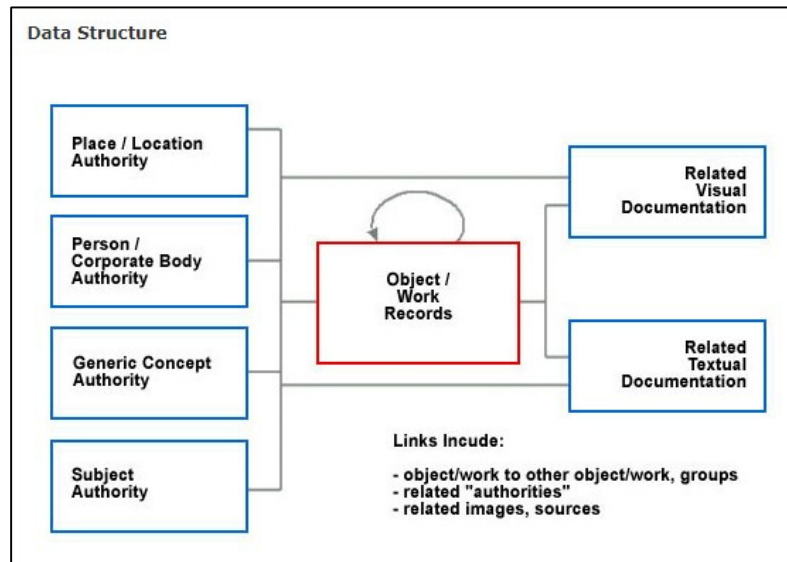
Data Structure

Place / Location Authority

Person / Corporate Body Authority

Generic Concept Authority

Subject Authority

Object / Work Records

Related Visual Documentation

Related Textual Documentation

Links Include:

- object/work to other object/work, groups
- related "authorities"
- related images, sources